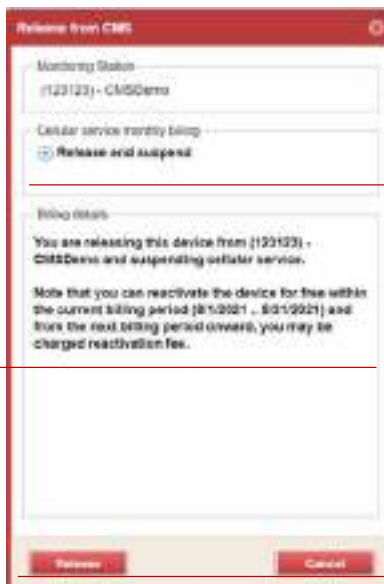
Release from CMS

Monitoring Station

(123123) - CMSDemo

Cellular service monthly billing

Release and suspend

Billing details

You are releasing this device from (123123) - CMSDemo and suspending cellular service.

Note that you can reactivate the device for free within the current billing period [8/1/2021 .. 8/31/2021] and from the next billing period onwards, you may be charged reactivation fee.

Release

Cancel